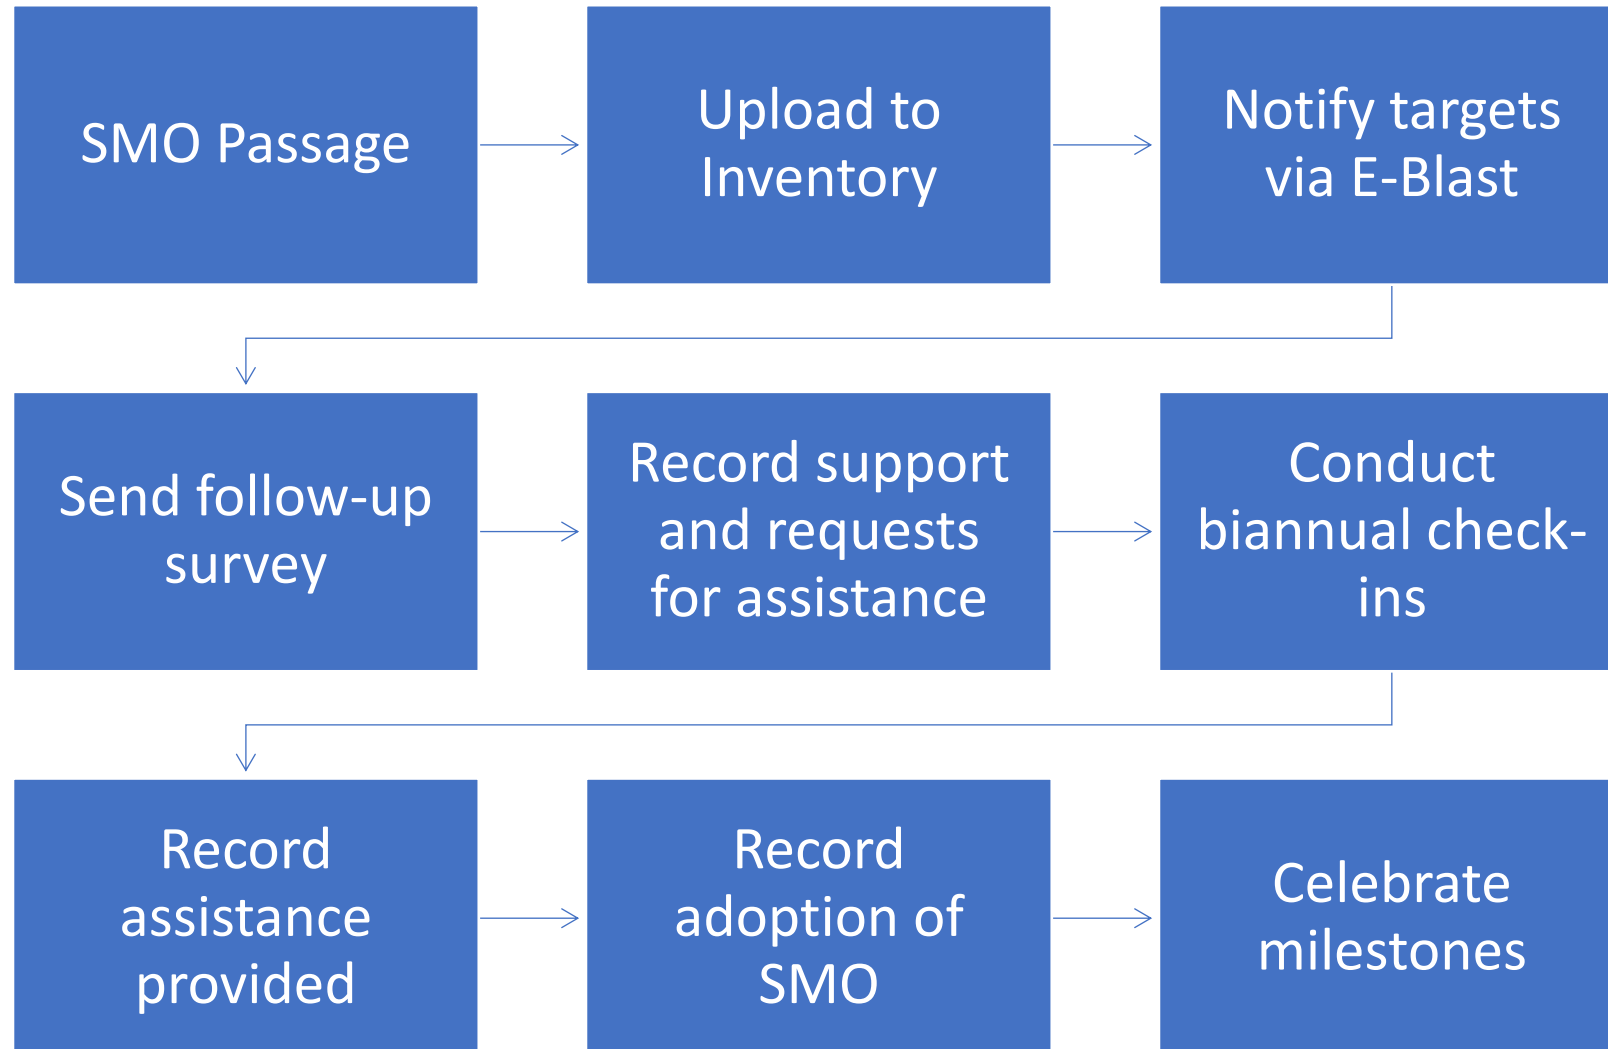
SMO Passage

Upload to Inventory

Notify targets via E-Blast

Send follow-up survey

Record support and requests for assistance

Conduct biannual check-ins

Record assistance provided

Record adoption of SMO

Celebrate milestones